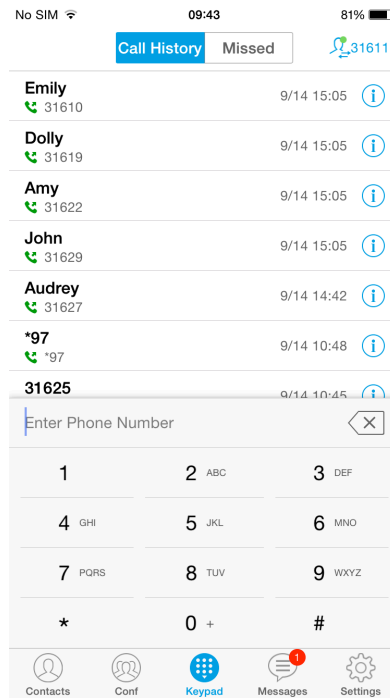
No SIM 09:43 81%

Call History Missed 31611

Emily
31610 9/14 15:05

Dolly
31619 9/14 15:05

Amy
31622 9/14 15:05

John
31629 9/14 15:05

Audrey
31627 9/14 14:42

*97
*97 9/14 10:48

31625
9/14 10:45

Enter Phone Number

| 1 | 2 ABC | 3 DEF |
|---|---|---|
| 4 GHI | 5 JKL | 6 MNO |
| 7 PQRS | 8 TUV | 9 WXYZ |
| * | 0 + | # |

Contacts Conf Keypad 1 Messages Settings